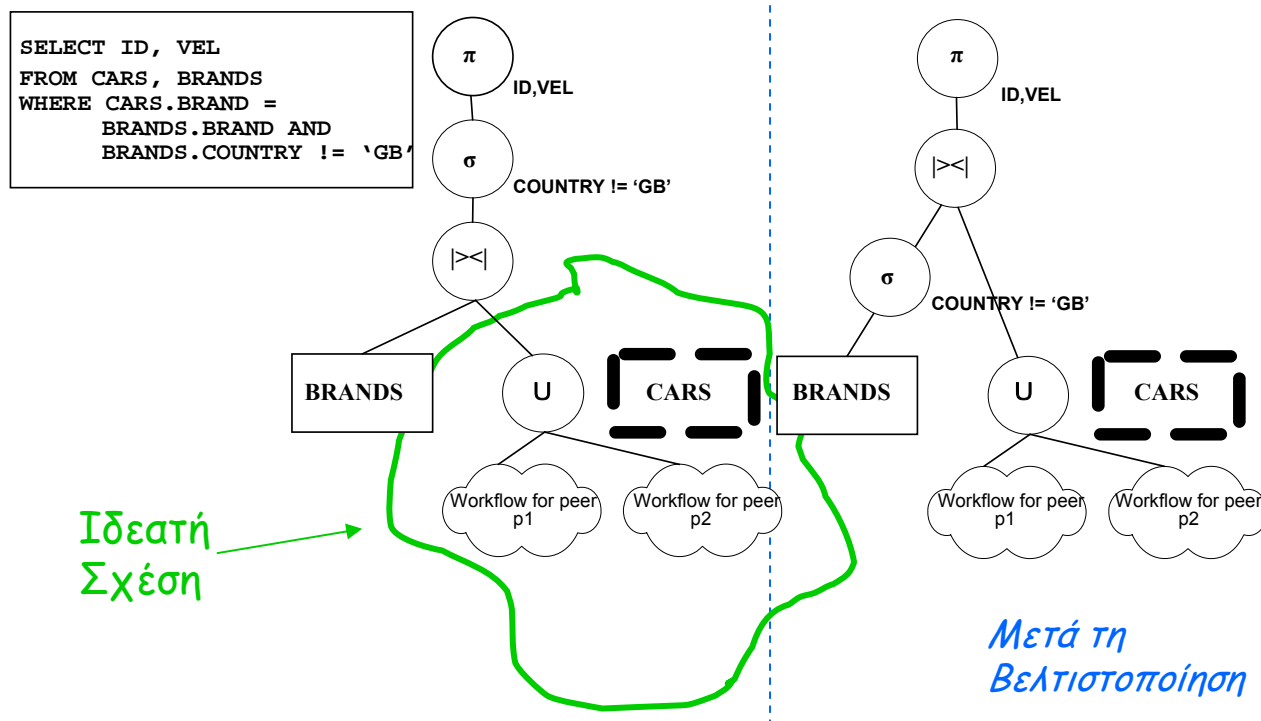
SELECT ID, VEL
FROM CARS, BRANDS
WHERE CARS.BRAND =
BRANDS.BRAND AND
BRANDS.COUNTRY != 'GB'

π
ID,VEL
σ
COUNTRY != 'GB'
|><|
BRANDS
U
CARS
Workflow for peer p1
Workflow for peer p2

Ιδεατή Σχέση

π
ID,VEL
|><|
σ
COUNTRY != 'GB'
BRANDS
U
CARS
Workflow for peer p1
Workflow for peer p2

Μετά τη Βελτιστοποίηση